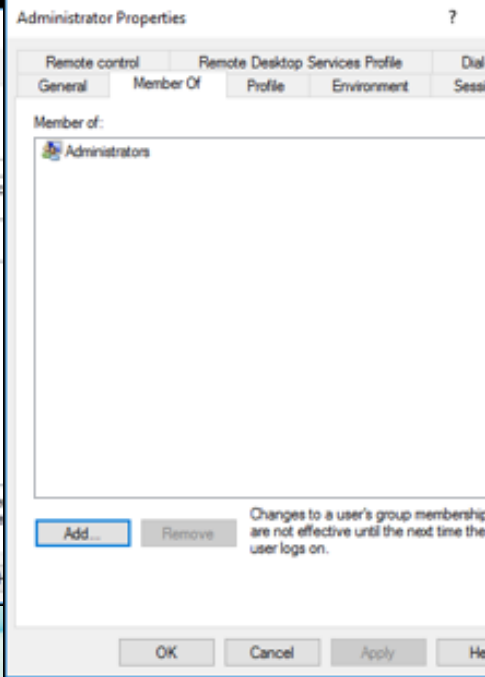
Administrator Properties ?

Remote control | Remote Desktop Services Profile | Dial
General | Member Of | Profile | Environment | Sessi

Member of:

Administrators

Add... Remove

Changes to a user's group membership are not effective until the next time the user logs on.

OK Cancel Apply He